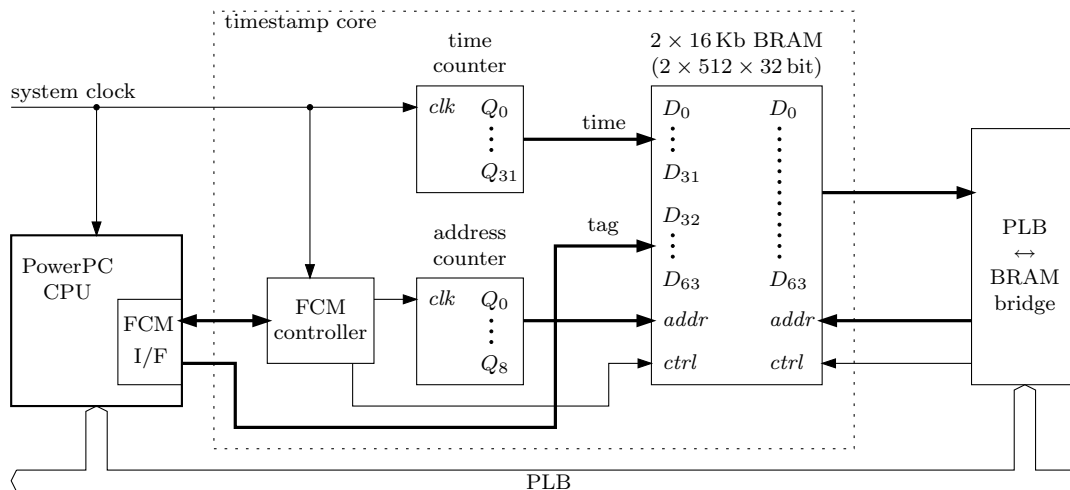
timestamp core

time counter

$2 \times 16$ Kb BRAM
($2 \times 512 \times 32$ bit)

system clock

clk $Q_0$ ⋮ $Q_{31}$

time

$D_0$ ⋮ $D_{31}$

$D_0$

$D_{32}$ ⋮ $D_{63}$

$D_{63}$

tag

address counter

PowerPC CPU

FCM I/F

FCM controller

clk $Q_0$ ⋮ $Q_8$

addr

addr

ctrl

ctrl

PLB $\leftrightarrow$ BRAM bridge

PLB